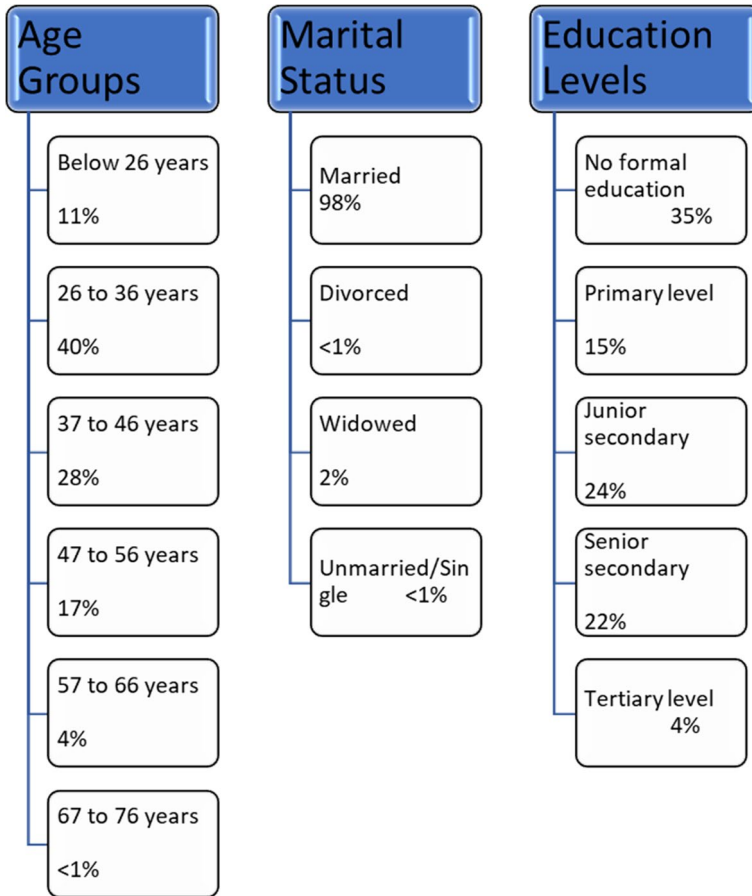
Age Groups

Below 26 years
11%

26 to 36 years
40%

37 to 46 years
28%

47 to 56 years
17%

57 to 66 years
4%

67 to 76 years
<1%

Marital Status

Married
98%

Divorced
<1%

Widowed
2%

Unmarried/Single <1%

Education Levels

No formal education 35%

Primary level
15%

Junior secondary
24%

Senior secondary
22%

Tertiary level 4%